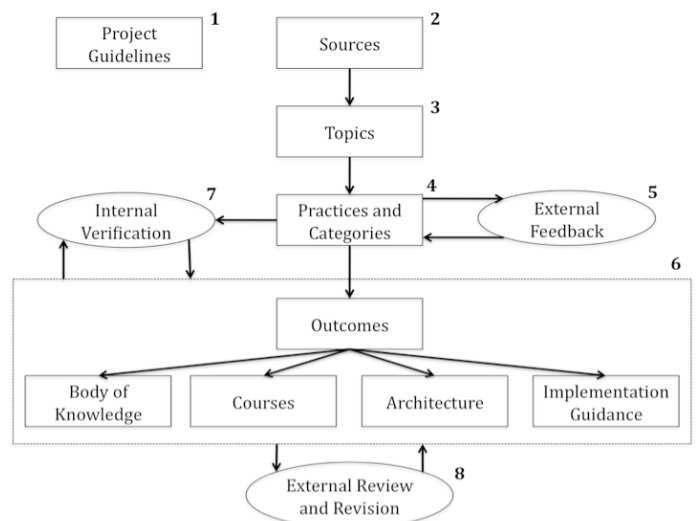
Project Guidelines 1

Sources 2

Topics 3

Practices and Categories 4

External Feedback 5

Internal Verification 7

6

Outcomes

Body of Knowledge

Courses

Architecture

Implementation Guidance

External Review and Revision 8